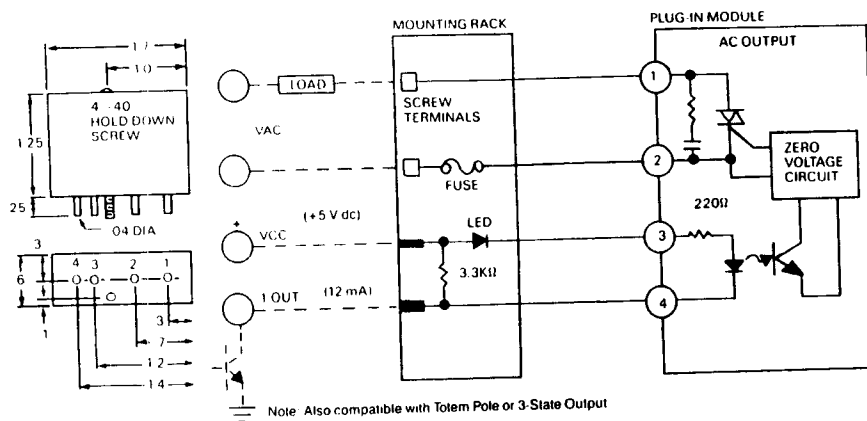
1.7
1.0
4-40
HOLD DOWN
SCREW
1.25
.25
.04 DIA
.3
.6
4 3 2 1
.1
.3
.7
1.2
1.4

LOAD
VAC
+
VCC
(+5 V dc)
I OUT
(12 mA)

MOUNTING RACK
SCREW
TERMINALS
FUSE
LED
3.3KΩ

PLUG-IN MODULE
AC OUTPUT
1
2
3
4
ZERO
VOLTAGE
CIRCUIT
220Ω

Note: Also compatible with Totem Pole or 3-State Output